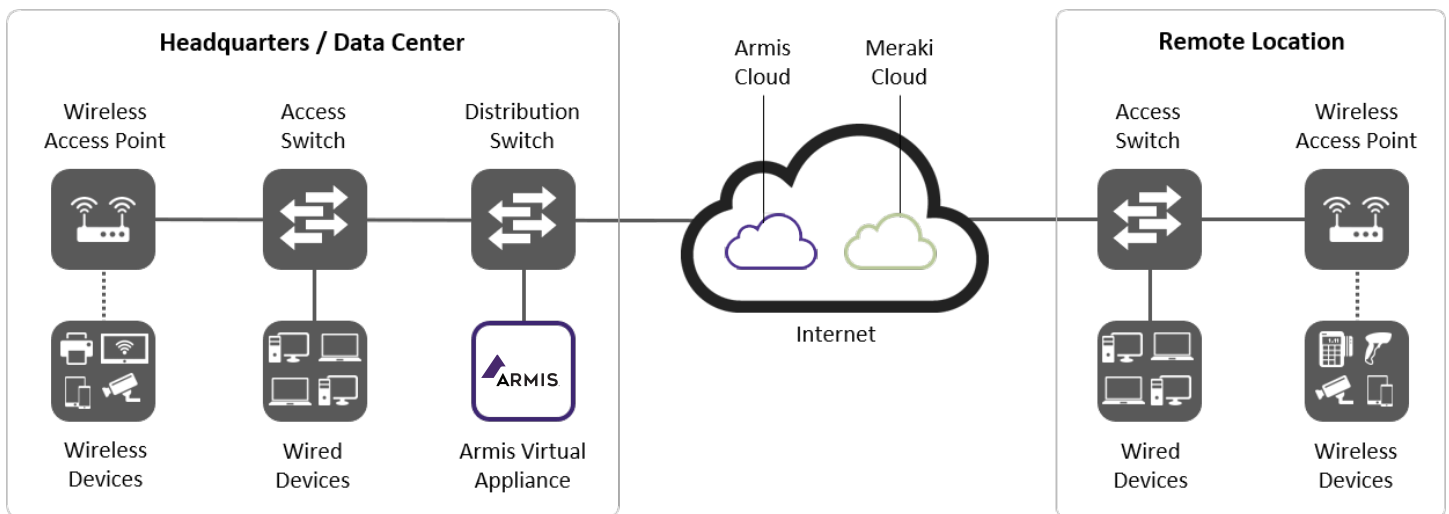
Headquarters / Data Center

Wireless Access Point

Access Switch

Distribution Switch

Wireless Devices

Wired Devices

ARMIS

Armis Virtual Appliance

Armis Cloud

Meraki Cloud

Internet

Remote Location

Access Switch

Wireless Access Point

Wired Devices

Wireless Devices